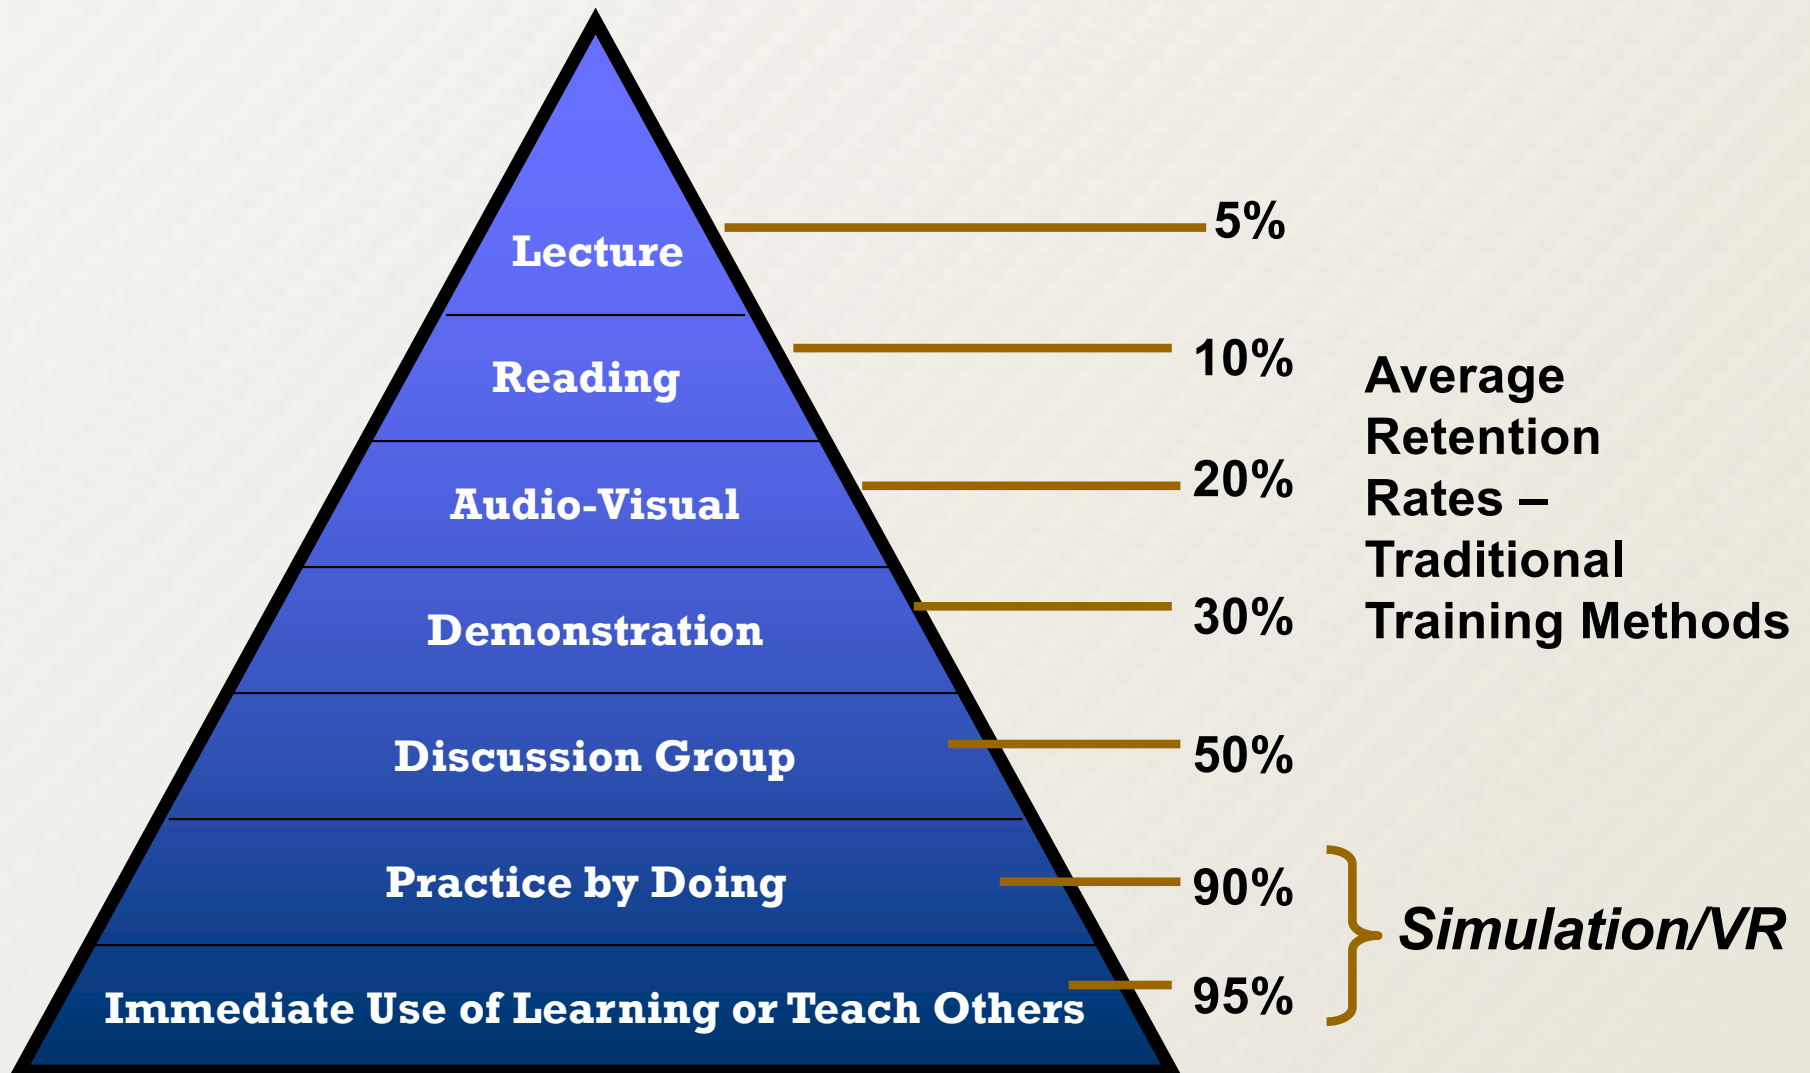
Lecture
5%

Reading
10%

Audio-Visual
20%

Demonstration
30%

Discussion Group
50%

Practice by Doing
90%

Immediate Use of Learning or Teach Others
95%

Average Retention Rates – Traditional Training Methods

Simulation/VR